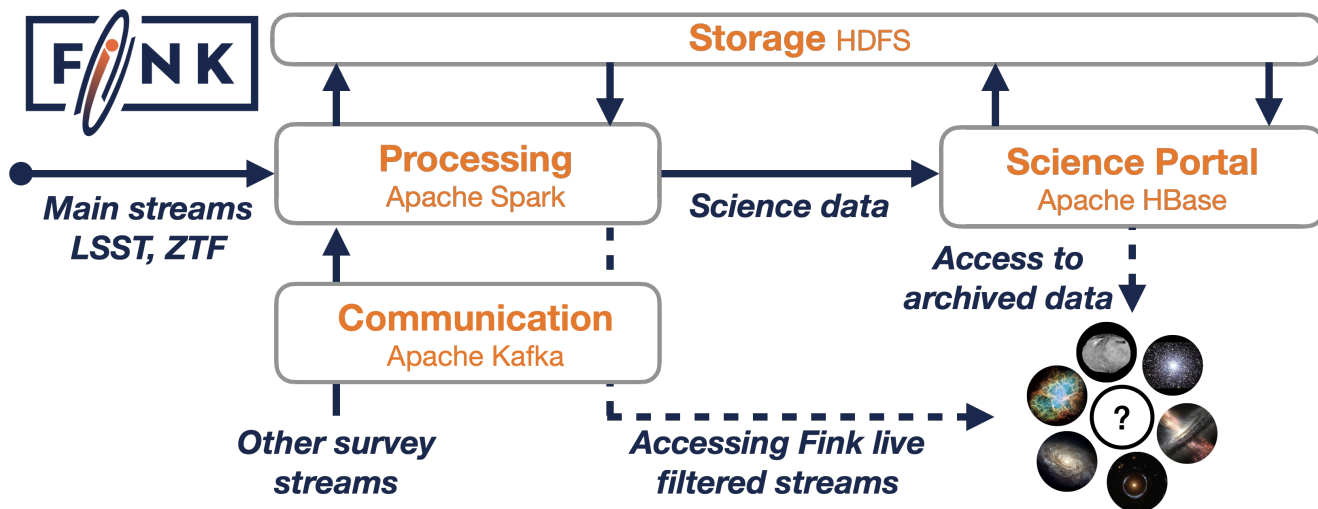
FINK

Storage HDFS

Processing
Apache Spark

Science data

Science Portal
Apache HBase

Main streams
LSST, ZTF

Access to
archived data

Communication
Apache Kafka

?

Other survey
streams

Accessing Fink live
filtered streams